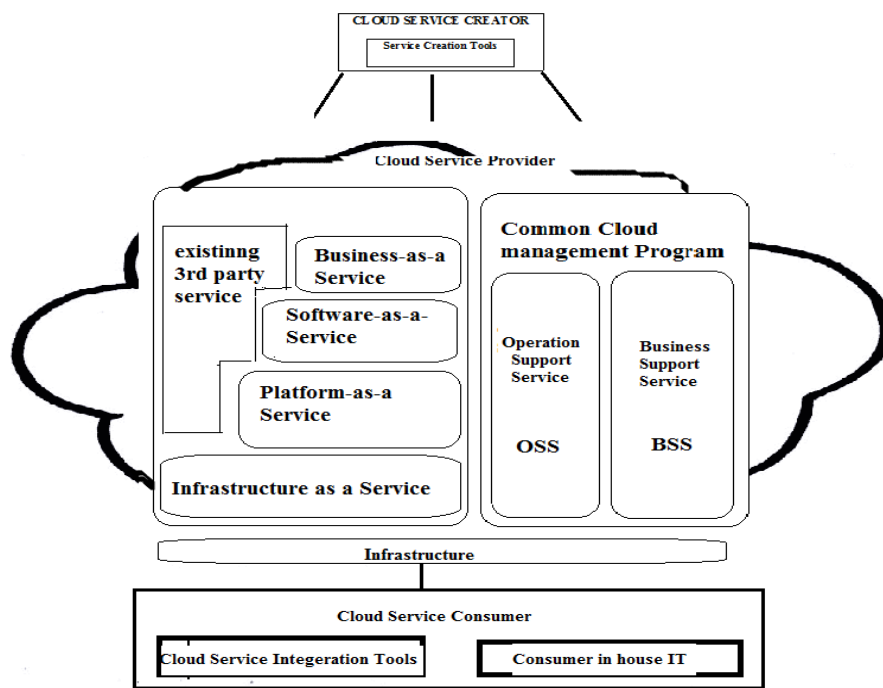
CLOUD SERVICE CREATOR

Service Creation Tools

Cloud Service Provider

existinng 3rd party service

Business-as-a Service

Software-as-a-Service

Platform-as-a Service

Infrastructure as a Service

Common Cloud management Program

Operation Support Service

OSS

Business Support Service

BSS

Infrastructure

Cloud Service Consumer

Cloud Service Integeration Tools

Consumer in house IT